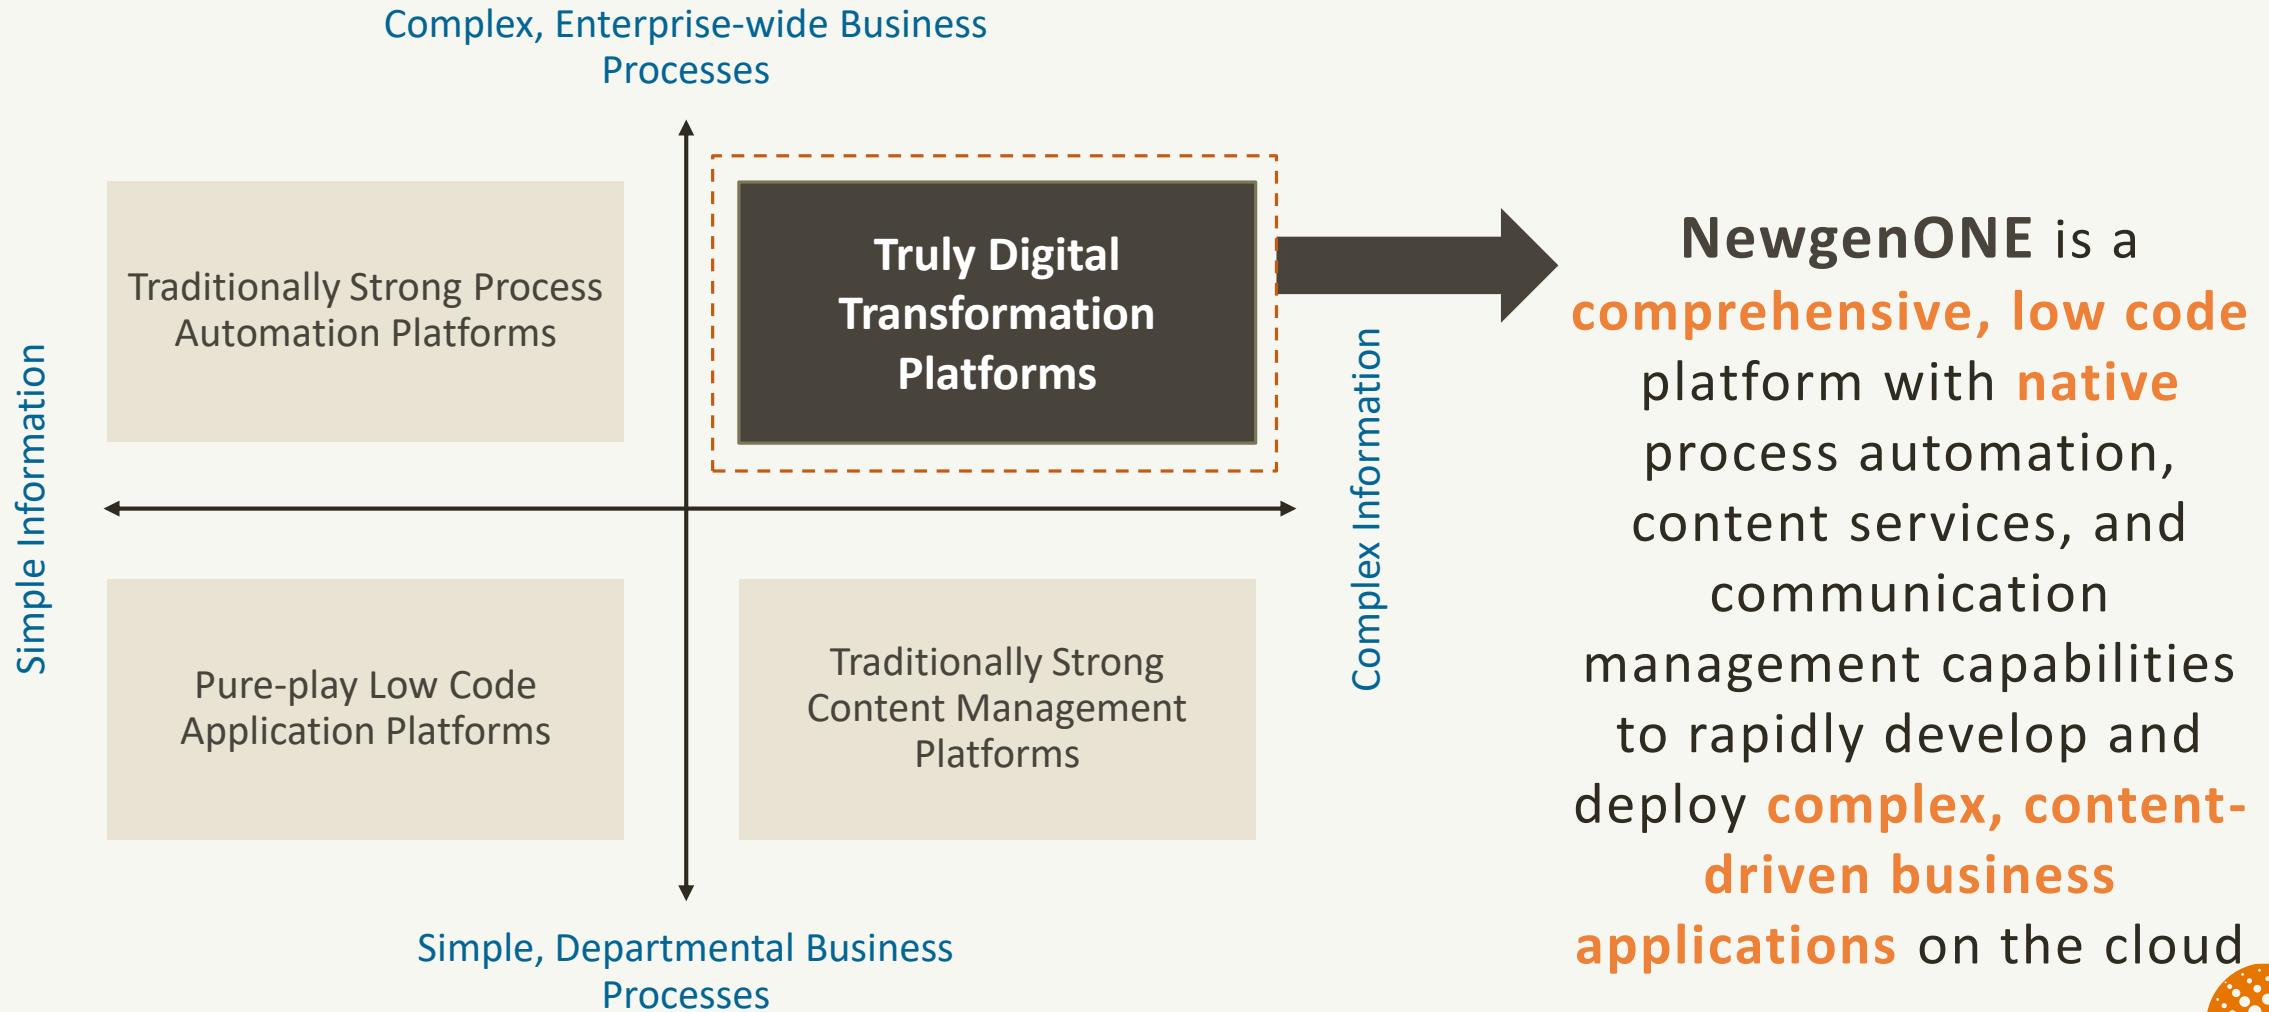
Complex, Enterprise-wide Business Processes

Simple Information

Traditionally Strong Process Automation Platforms

Truly Digital Transformation Platforms

Complex Information

Pure-play Low Code Application Platforms

Traditionally Strong Content Management Platforms

Simple, Departmental Business Processes

NewgenONE is a comprehensive, low code platform with native process automation, content services, and communication management capabilities to rapidly develop and deploy complex, content-driven business applications on the cloud